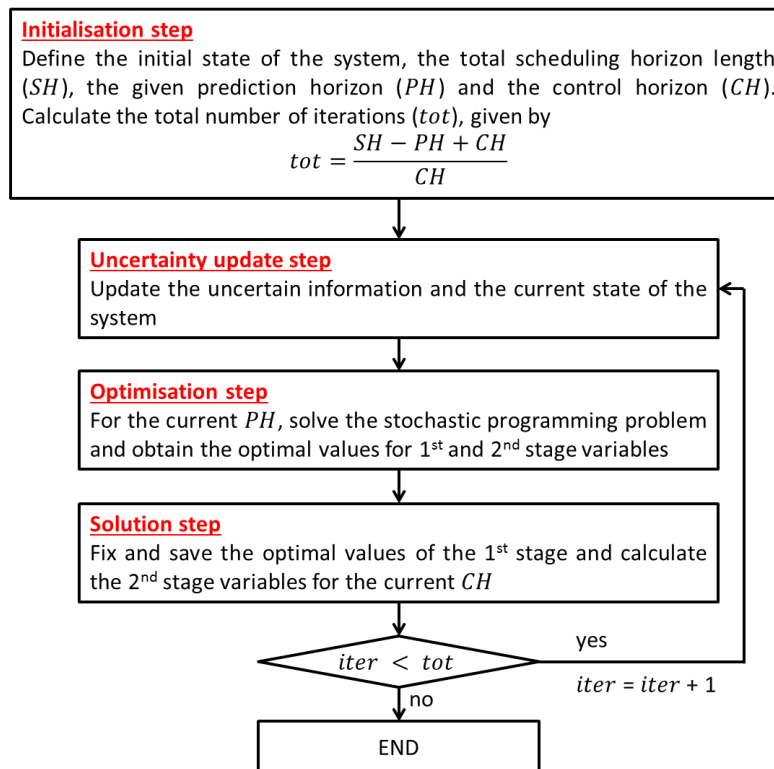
Initialisation step
Define the initial state of the system, the total scheduling horizon length ($SH$), the given prediction horizon ($PH$) and the control horizon ($CH$). Calculate the total number of iterations ($tot$), given by
$tot = \frac{SH - PH + CH}{CH}$

Uncertainty update step
Update the uncertain information and the current state of the system

Optimisation step
For the current $PH$, solve the stochastic programming problem and obtain the optimal values for 1$^{st}$ and 2$^{nd}$ stage variables

Solution step
Fix and save the optimal values of the 1$^{st}$ stage and calculate the 2$^{nd}$ stage variables for the current $CH$

$iter < tot$

yes

$iter = iter + 1$

no

END